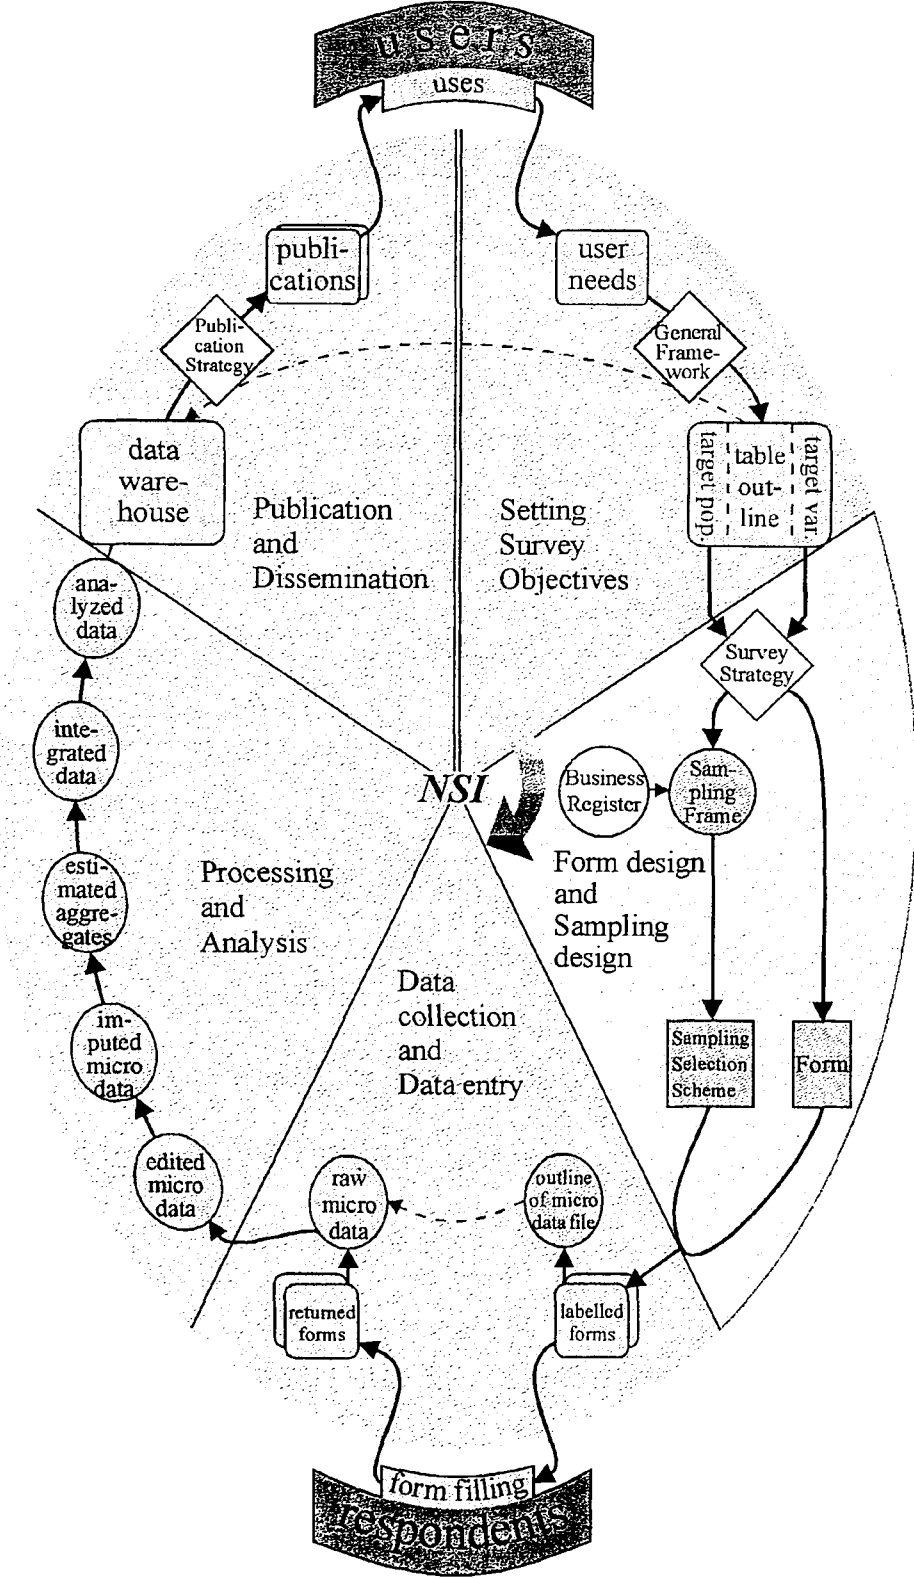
users

uses

publications

user needs

Publication Strategy

General Framework

data warehouse

target pop.

table outline

target var.

Publication and Dissemination

Setting Survey Objectives

analyzed data

Survey Strategy

integrated data

NSI

Business Register

Sampling Frame

estimated aggregates

Processing and Analysis

Form design and Sampling design

imputed micro data

Data collection and Data entry

Sampling Selection Scheme

Form

edited micro data

raw micro data

outline of micro data file

returned forms

labelled forms

form filling

respondents